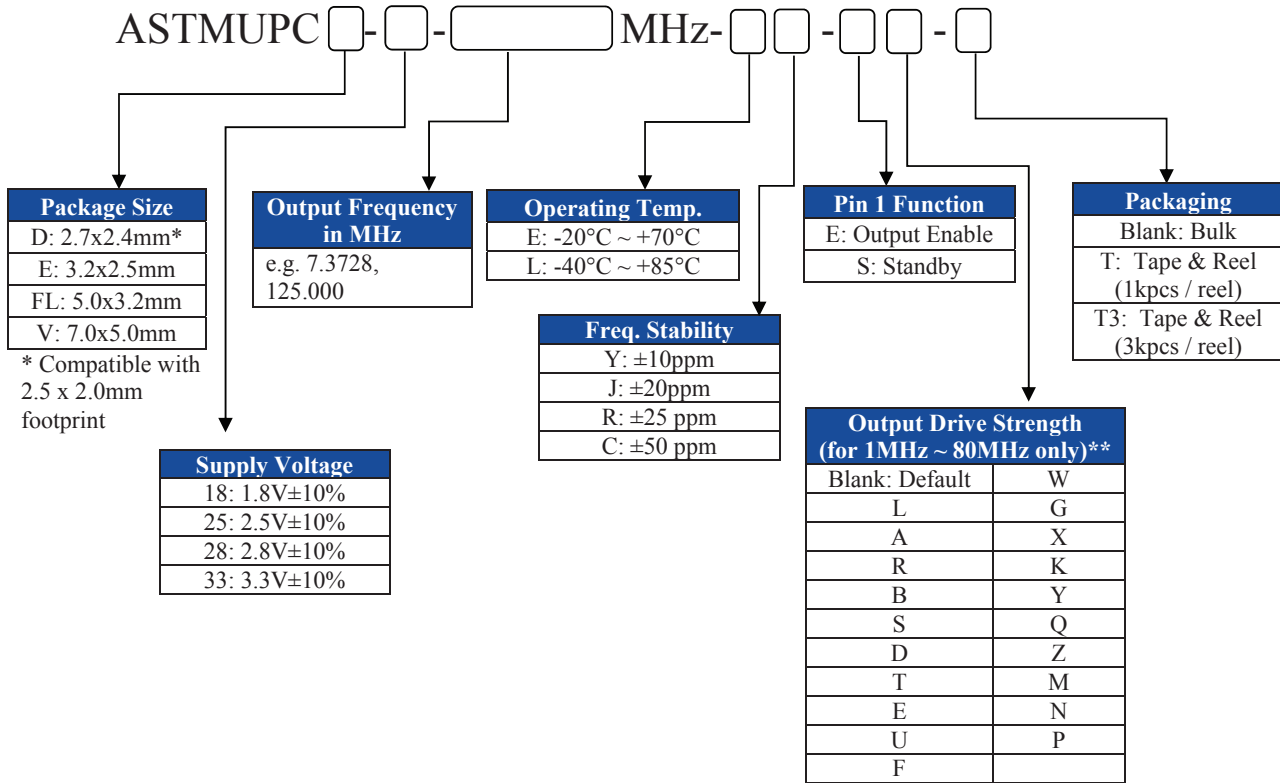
ASTMUPC [ ]-[ ]-[ ]MHz-[ ][ ]-[ ][ ]-[ ]

| Package Size |
|---|
| D: 2.7x2.4mm* |
| E: 3.2x2.5mm |
| FL: 5.0x3.2mm |
| V: 7.0x5.0mm |

* Compatible with 2.5 x 2.0mm footprint

| Supply Voltage |
|---|
| 18: 1.8V±10% |
| 25: 2.5V±10% |
| 28: 2.8V±10% |
| 33: 3.3V±10% |

| Output Frequency in MHz |
|---|
| e.g. 7.3728, 125.000 |

| Operating Temp. |
|---|
| E: -20°C ~ +70°C |
| L: -40°C ~ +85°C |

| Freq. Stability |
|---|
| Y: ±10ppm |
| J: ±20ppm |
| R: ±25 ppm |
| C: ±50 ppm |

| Pin 1 Function |
|---|
| E: Output Enable |
| S: Standby |

| Output Drive Strength (for 1MHz ~ 80MHz only)** | |
|---|---|
| Blank: Default | W |
| L | G |
| A | X |
| R | K |
| B | Y |
| S | Q |
| D | Z |
| T | M |
| E | N |
| U | P |
| F | |

| Packaging |
|---|
| Blank: Bulk |
| T: Tape & Reel (1kpcs / reel) |
| T3: Tape & Reel (3kpcs / reel) |